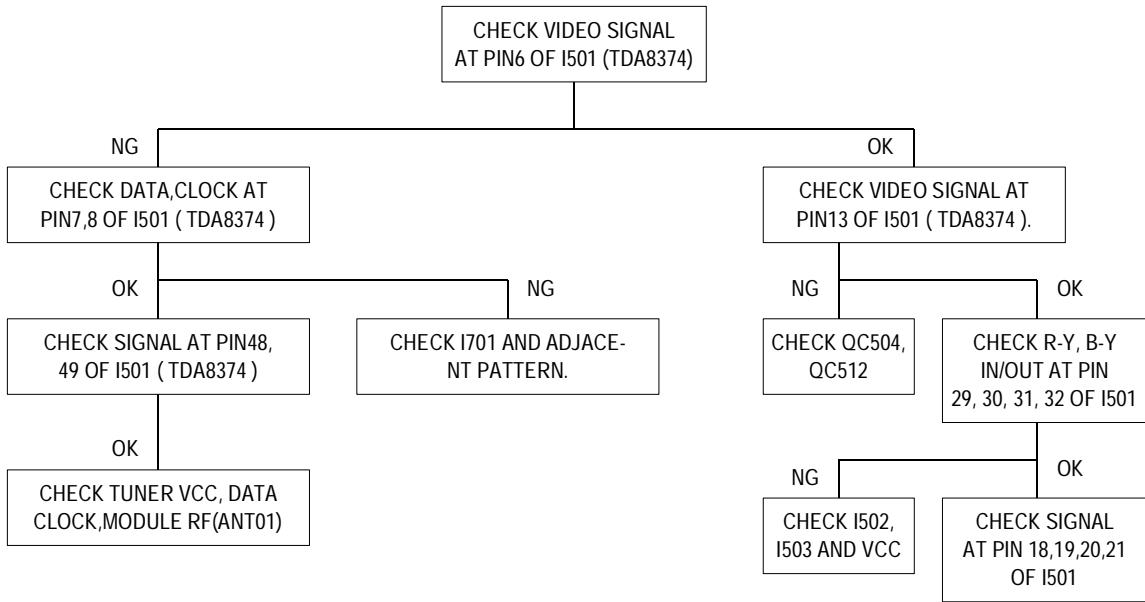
CHECK VIDEO SIGNAL AT PIN6 OF I501 (TDA8374)

NG

CHECK DATA,CLOCK AT PIN7,8 OF I501 ( TDA8374 )

OK

CHECK SIGNAL AT PIN48, 49 OF I501 ( TDA8374 )

OK

CHECK TUNER VCC, DATA CLOCK,MODULE RF(ANT01)

NG

CHECK I701 AND ADJACENT PATTERN.

OK

CHECK VIDEO SIGNAL AT PIN13 OF I501 ( TDA8374 ).

NG

CHECK QC504, QC512

OK

CHECK R-Y, B-Y IN/OUT AT PIN 29, 30, 31, 32 OF I501

NG

CHECK I502, I503 AND VCC

OK

CHECK SIGNAL AT PIN 18,19,20,21 OF I501